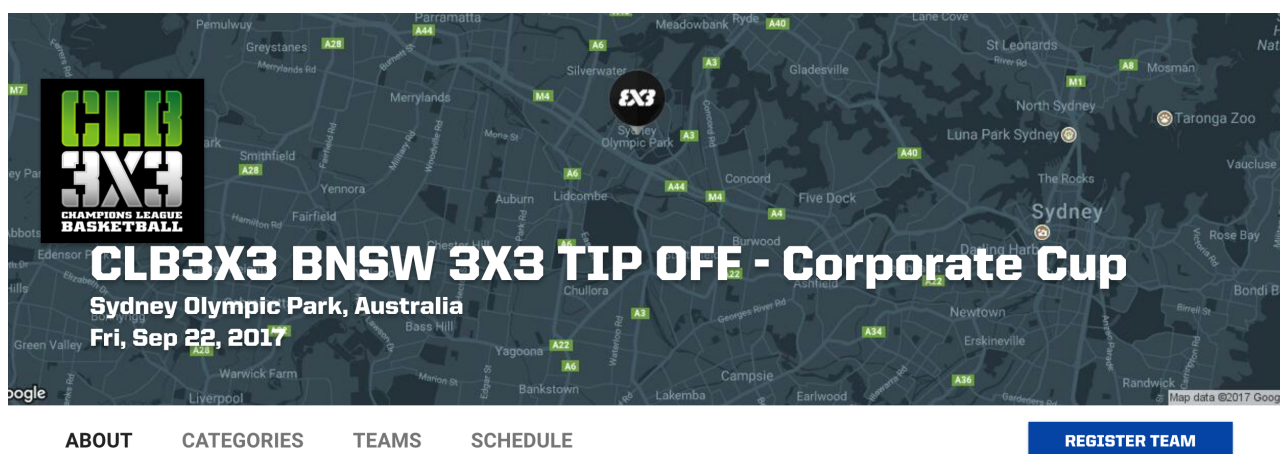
CLB 3X3 CHAMPIONS LEAGUE BASKETBALL

CLB3X3 BNSW 3X3 TIP OFF - Corporate Cup
Sydney Olympic Park, Australia
Fri, Sep 22, 2017

Parramatta Meadowbank Ryde A40 Lane Cove Pemulwuy Greystanes A28 A44 A6 St Leonards Merrylands Silverwater A3 Gladesville M1 A8 Mosman M7 M4 North Sydney Sydney Olympic Park A3 Luna Park Sydney Taronga Zoo Smithfield A28 A40 Vaucluse A6 Concord The Rocks Yennora Auburn Lidcombe A44 M4 Five Dock Fairfield A4 Sydney Rose Bay Edensor Park A6 Burwood Darling Harbour Chullora Ashfield Bondi Bass Hill A3 Newtown Green Valley A22 A34 A28 Yagoona Erskineville Warwick Farm A6 Campsie Bankstown A36 Randwick Liverpool Lakemba Earlwood Google Map data ©2017 Google

ABOUT CATEGORIES TEAMS SCHEDULE REGISTER TEAM